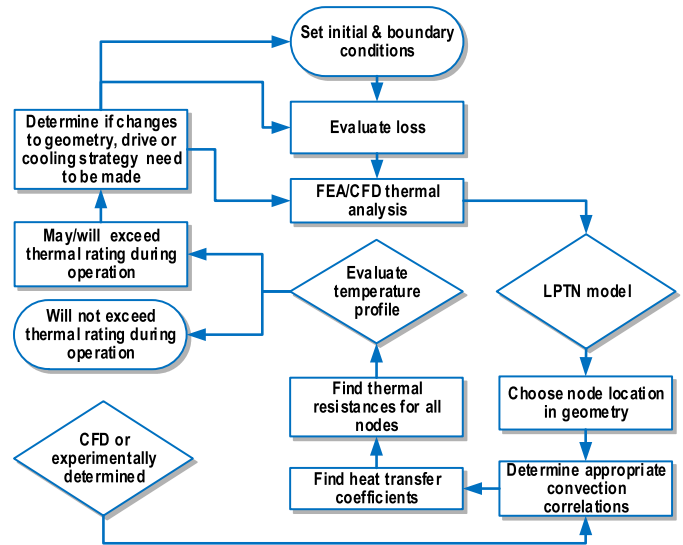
Set initial & boundary conditions

Determine if changes to geometry, drive or cooling strategy need to be made

Evaluate loss

FEA/CFD thermal analysis

May/will exceed thermal rating during operation

Evaluate temperature profile

LPTN model

Will not exceed thermal rating during operation

Find thermal resistances for all nodes

Choose node location in geometry

CFD or experimentally determined

Find heat transfer coefficients

Determine appropriate convection correlations